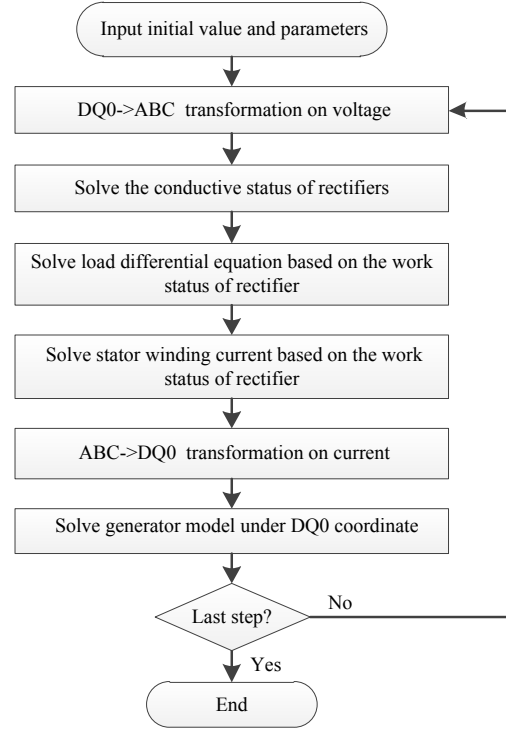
Input initial value and parameters

DQ0->ABC transformation on voltage

Solve the conductive status of rectifiers

Solve load differential equation based on the work status of rectifier

Solve stator winding current based on the work status of rectifier

ABC->DQ0 transformation on current

Solve generator model under DQ0 coordinate

Last step?

No

Yes

End